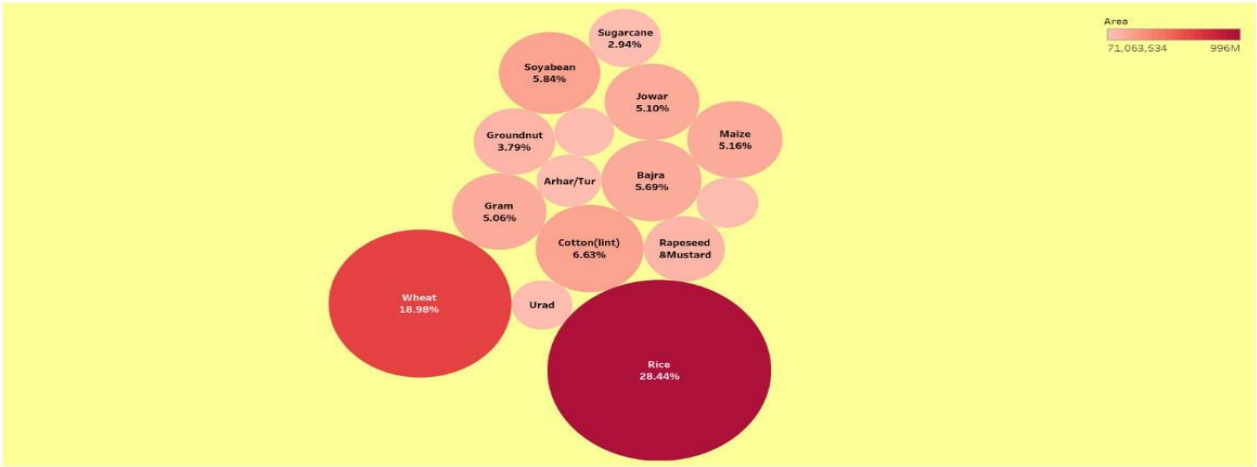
Area
71,063,534
996M

Sugarcane
2.94%

Soyabean
5.84%

Jowar
5.10%

Groundnut
3.79%

Maize
5.16%

Arhar/Tur

Bajra
5.69%

Gram
5.06%

Cotton(lint)
6.63%

Rapeseed
&Mustard

Wheat
18.98%

Urad

Rice
28.44%